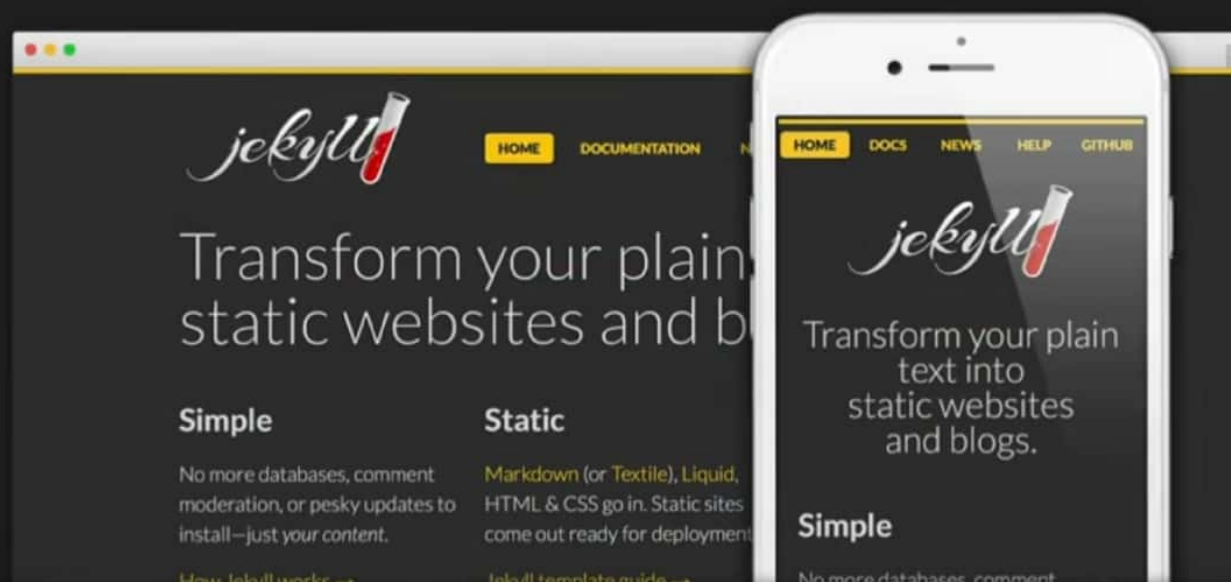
jekyll

HOME DOCUMENTATION N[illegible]

Transform your plain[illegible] static websites and b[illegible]

Simple

No more databases, comment moderation, or pesky updates to install—just your content.

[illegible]

Static

Markdown (or Textile), Liquid, HTML & CSS go in. Static sites come out ready for deployment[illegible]

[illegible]

HOME DOCS NEWS HELP GITHUB

jekyll

Transform your plain text into static websites and blogs.

Simple

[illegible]